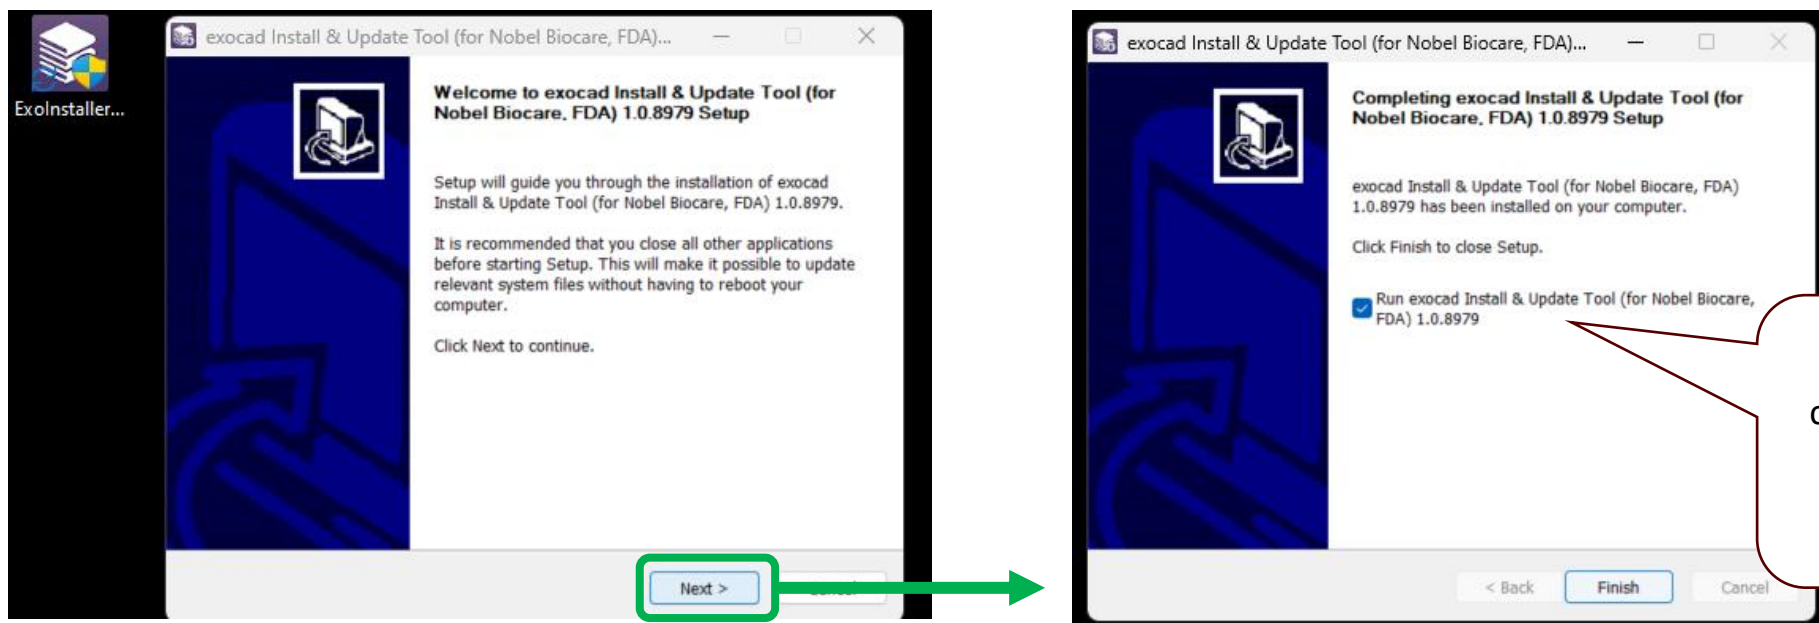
ExoInstaller...

exocad Install & Update Tool (for Nobel Biocare, FDA)...

Welcome to exocad Install & Update Tool (for Nobel Biocare, FDA) 1.0.8979 Setup

Setup will guide you through the installation of exocad Install & Update Tool (for Nobel Biocare, FDA) 1.0.8979.

It is recommended that you close all other applications before starting Setup. This will make it possible to update relevant system files without having to reboot your computer.

Click Next to continue.

Next >

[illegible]

exocad Install & Update Tool (for Nobel Biocare, FDA)...

Completing exocad Install & Update Tool (for Nobel Biocare, FDA) 1.0.8979 Setup

exocad Install & Update Tool (for Nobel Biocare, FDA) 1.0.8979 has been installed on your computer.

Click Finish to close Setup.

Run exocad Install & Update Tool (for Nobel Biocare, FDA) 1.0.8979

< Back

Finish

Cancel

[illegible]